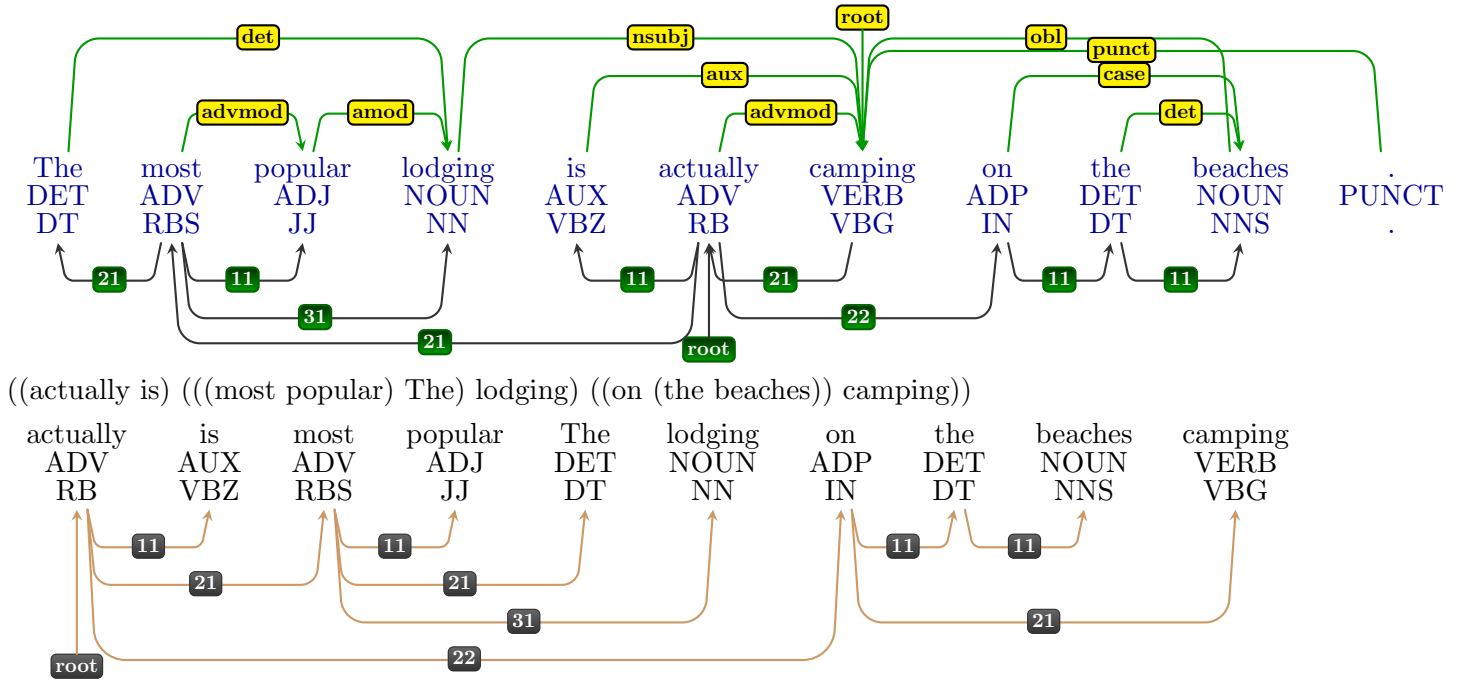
root
det nsubj obl
punct
aux case
advmod amod advmod det

The DET DT
most ADV RBS
popular ADJ JJ
lodging NOUN NN
is AUX VBZ
actually ADV RB
camping VERB VBG
on ADP IN
the DET DT
beaches NOUN NNS
. PUNCT .

21 11 11 21 11 11
31 22
21
root

((actually is) (((most popular) The) lodging) ((on (the beaches)) camping))

actually ADV RB
is AUX VBZ
most ADV RBS
popular ADJ JJ
The DET DT
lodging NOUN NN
on ADP IN
the DET DT
beaches NOUN NNS
camping VERB VBG

11 11 11 11
21 21
31 21
root 22